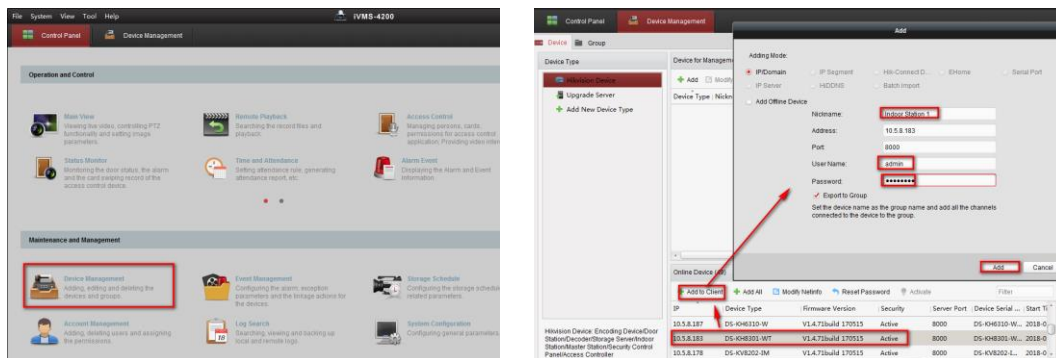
File System View Tool Help

iVMS-4200

Control Panel Device Management

Operation and Control

Main View
Viewing the video, controlling PTZ functionality and setting image parameters.

Remote Playback
Searching the record files and playback.

Access Control
Managing persons, cards, permissions for access control application. Providing video inter

Status Monitor
Monitoring the door status, the alarm and the card swiping record of the access control device.

Time and Attendance
Setting attendance rule, generating attendance report, etc.

Alarm Event
Displaying the Alarm and Event information.

Maintenance and Management

Device Management
Adding, editing and deleting the devices and groups.

Event Management
Configuring the alarm, exception parameters and the linkage actions for the devices.

Storage Schedule
Configuring the storage schedule related parameters.

Account Management
Adding, deleting users and assigning the permissions.

Log Search
Searching, viewing and backing up local and remote logs.

System Configuration
Configuring general parameters.

Control Panel Device Management

Device Group

Device Type

Hikvision Device

Upgrade Server

Add New Device Type

Device for Manageme

Add Modify

Device Type Nickn

Add

Adding Mode:

IP/Domain IP Segment Hik-Connect D... EHome Serial Port

IP Server HiDDNS Batch Import

Add Offline Device

Nickname: Indoor Station 1

Address: 10.5.8.183

Port: 8000

User Name: admin

Password: ••••••••

Export to Group

Set the device name as the group name and add all the channels connected to the device to the group.

Add Cancel

Online Device (4)

Add to Client Add All Modify Netinfo Reset Password Activate Filter

Hikvision Device: Encoding Device/Door Station/Decoder/Storage Server/Indoor Station/Master Station/Security Control Panel/Access Controller

| IP | Device Type | Firmware Version | Security | Server Port | Device Serial ... | Start Ti |
|---|---|---|---|---|---|---|
| 10.5.8.187 | DS-KH6310-W | V1.4.71build 170515 | Active | 8000 | DS-KH6310-W... | 2018-0 |
| 10.5.8.183 | DS-KH8301-WT | V1.4.71build 170515 | Active | 8000 | DS-KH8301-W... | 2018-0 |
| 10.5.8.178 | DS-KV8202-IM | V1.4.71build 170515 | Active | 8000 | DS-KV8202-I... | 2018-0 |